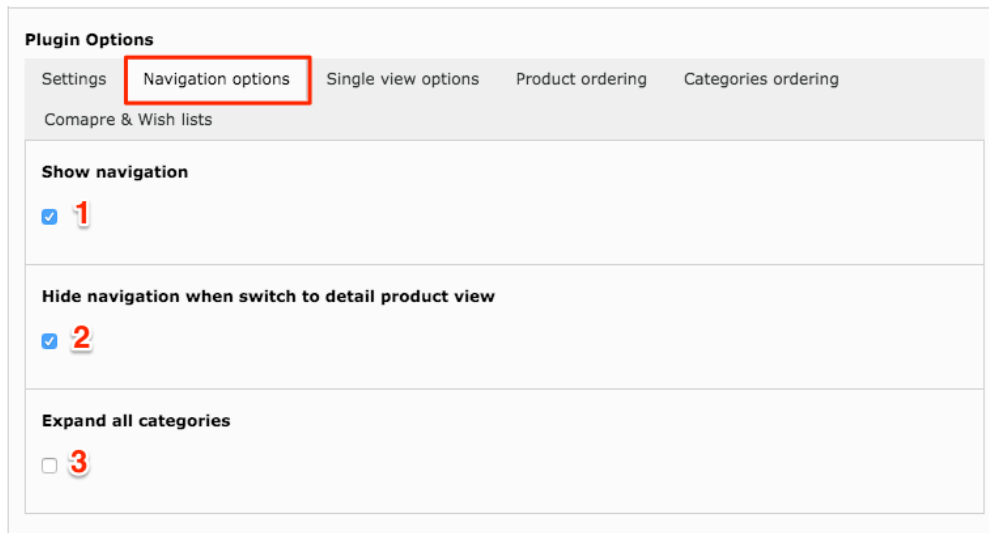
Plugin Options

Settings | Navigation options | Single view options | Product ordering | Categories ordering | Comapre & Wish lists

Show navigation

1

Hide navigation when switch to detail product view

2

Expand all categories

3